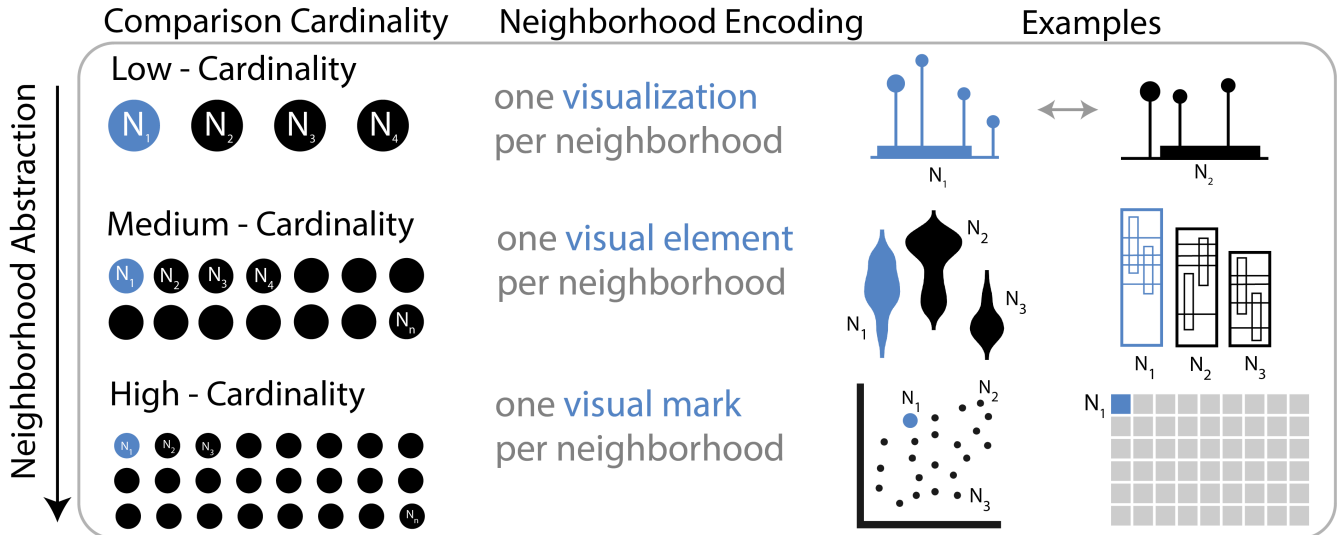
Comparison Cardinality

Neighborhood Encoding

Examples

Neighborhood Abstraction

Low - Cardinality

$N_1$ $N_2$ $N_3$ $N_4$

one visualization per neighborhood

$N_1$

$N_2$

Medium - Cardinality

$N_1$ $N_2$ $N_3$ $N_4$ $N_n$

one visual element per neighborhood

$N_1$ $N_2$ $N_3$

$N_1$ $N_2$ $N_3$

High - Cardinality

$N_1$ $N_2$ $N_3$ $N_n$

one visual mark per neighborhood

$N_1$ $N_2$ $N_3$

$N_1$